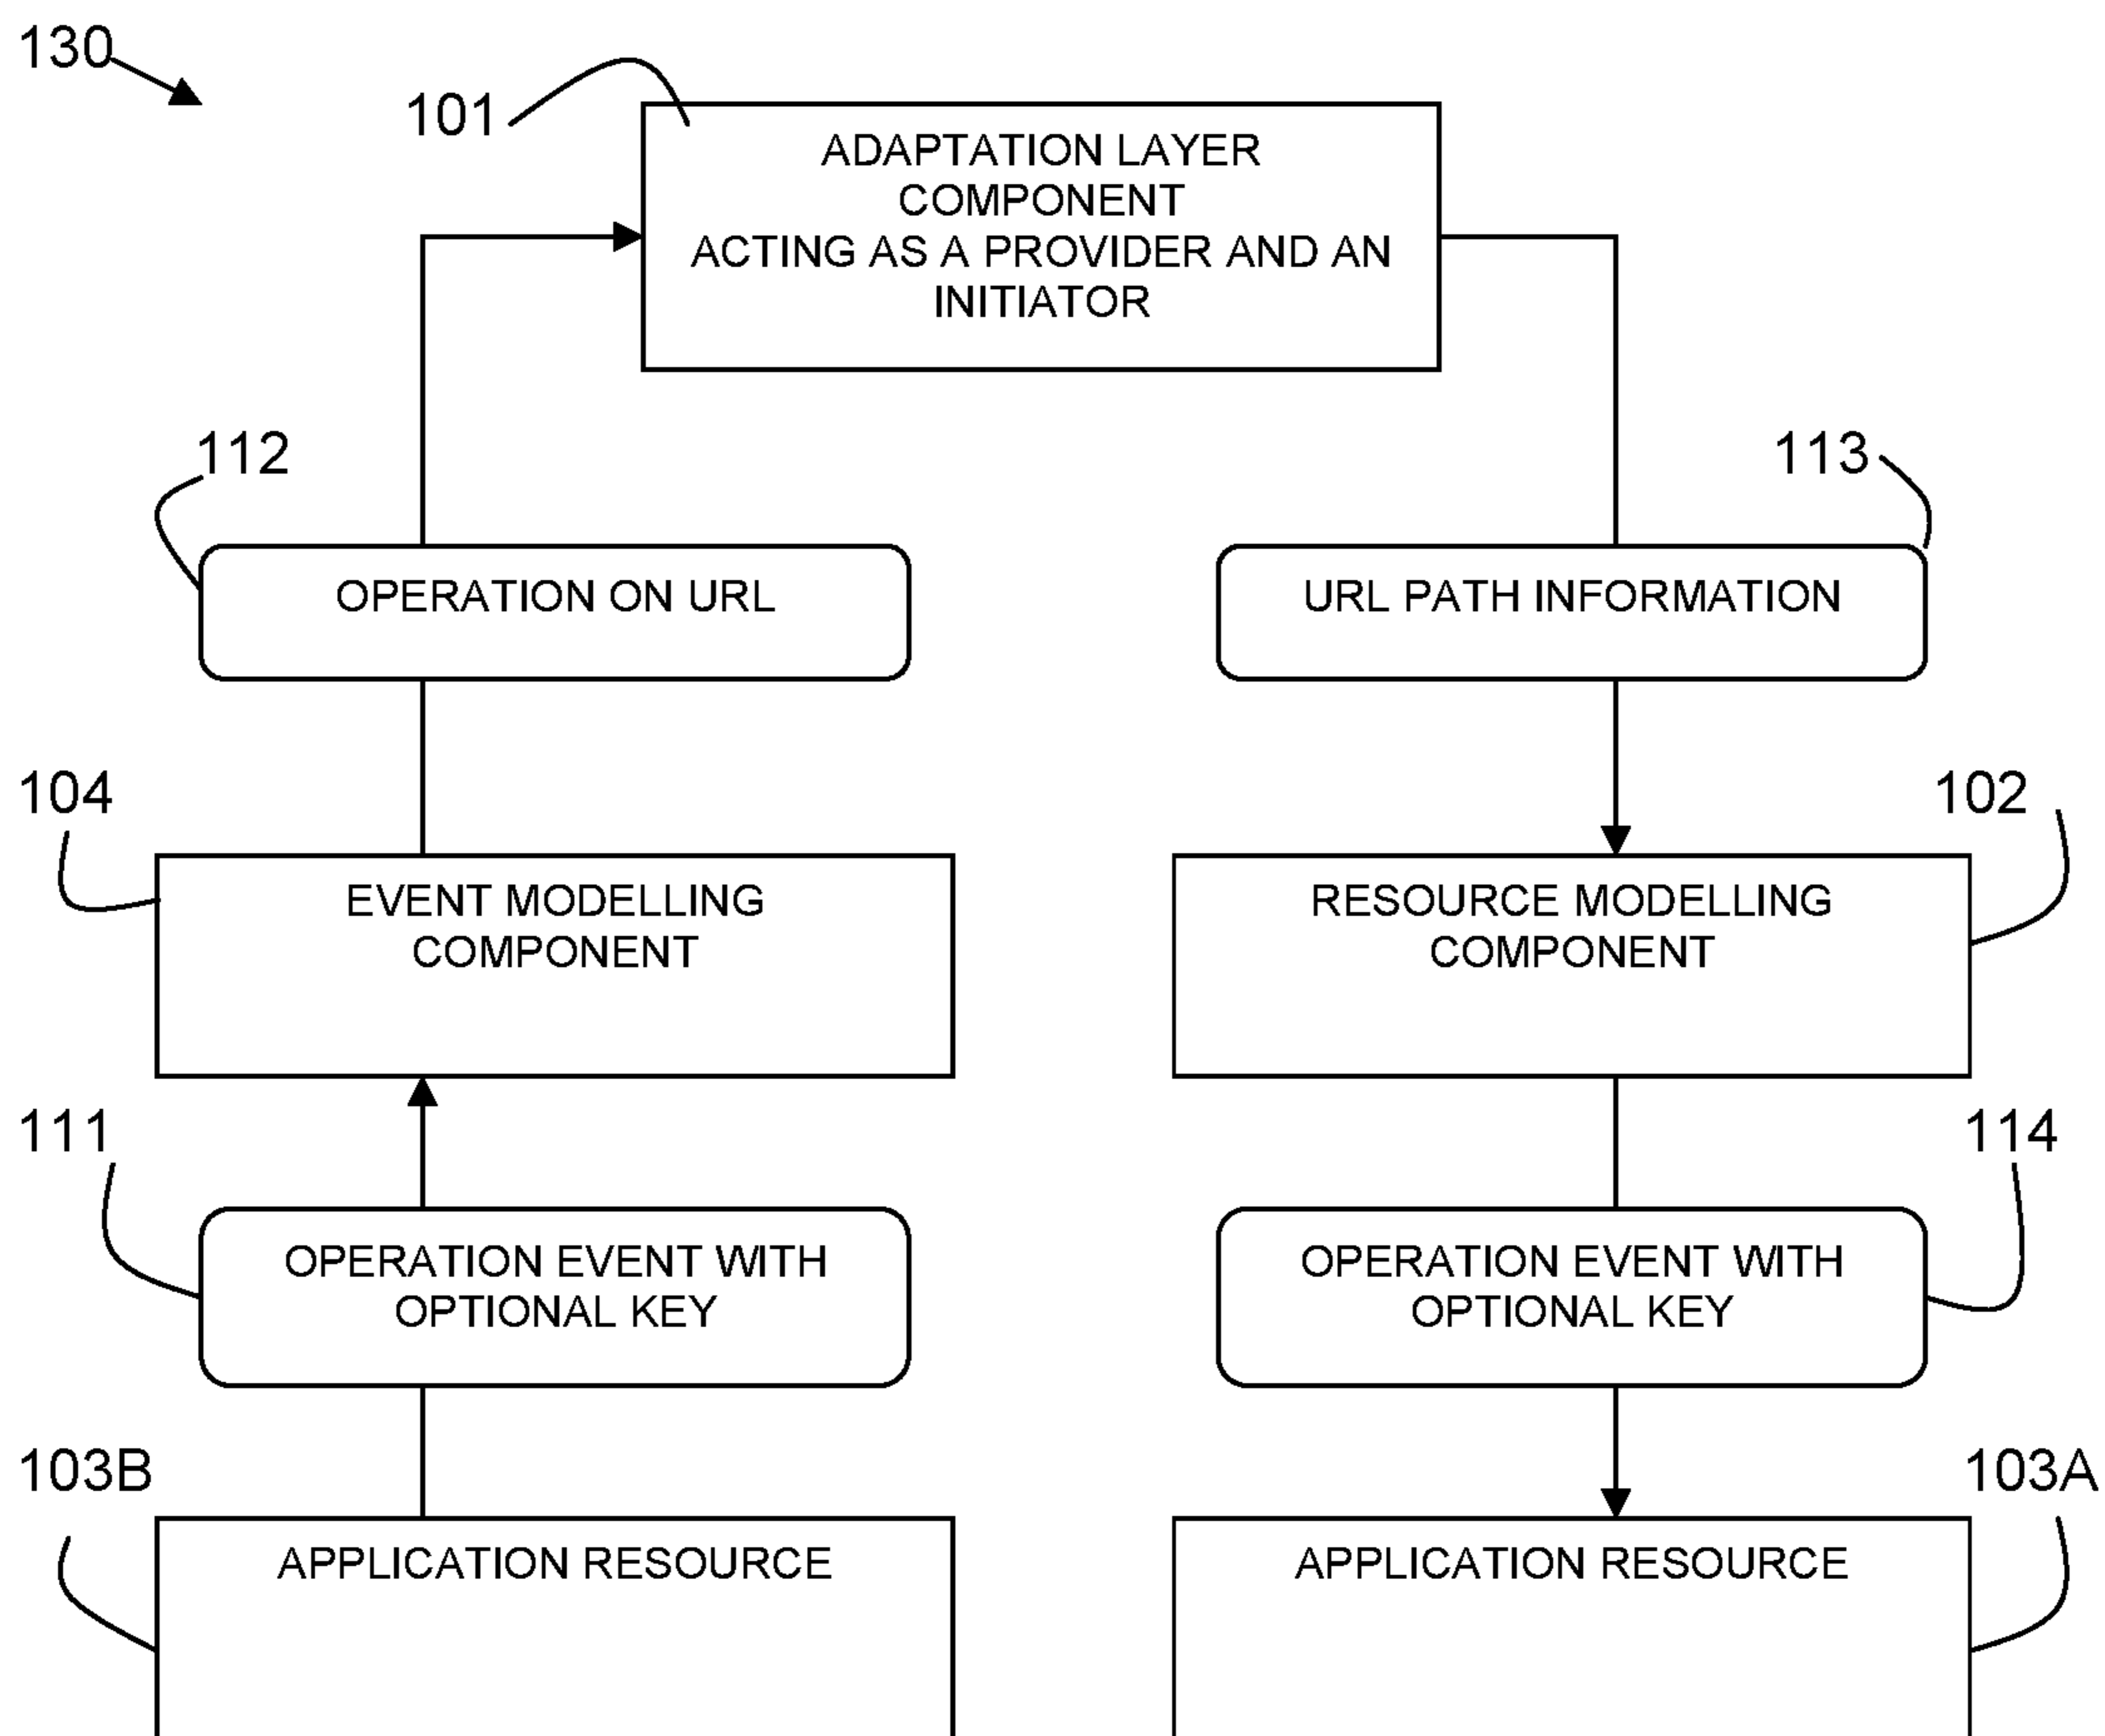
130

101

ADAPTATION LAYER COMPONENT
ACTING AS A PROVIDER AND AN INITIATOR

112

113

OPERATION ON URL

URL PATH INFORMATION

104

102

EVENT MODELLING COMPONENT

RESOURCE MODELLING COMPONENT

111

114

OPERATION EVENT WITH OPTIONAL KEY

OPERATION EVENT WITH OPTIONAL KEY

103B

103A

APPLICATION RESOURCE

APPLICATION RESOURCE